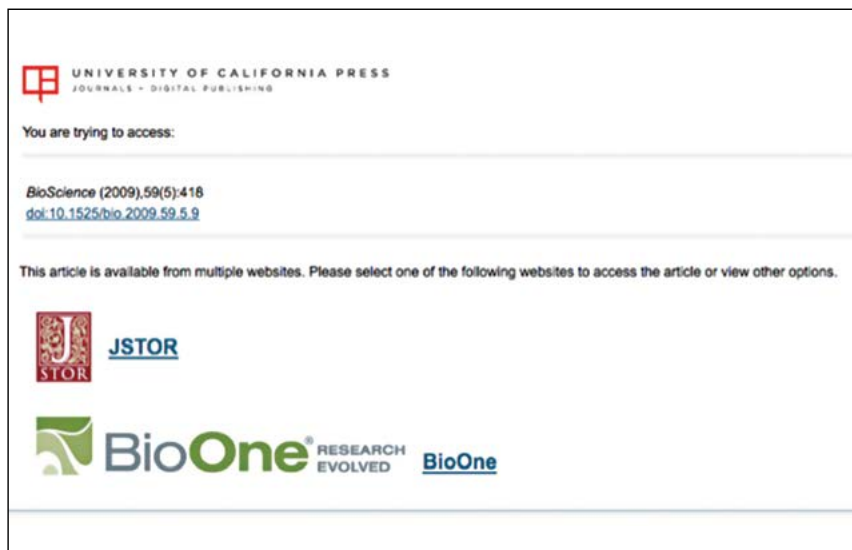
UNIVERSITY OF CALIFORNIA PRESS
JOURNALS + DIGITAL PUBLISHING

You are trying to access:

*BioScience* (2009),59(5):418
doi:10.1525/bio.2009.59.5.9

This article is available from multiple websites. Please select one of the following websites to access the article or view other options.

J STOR JSTOR

BioOne® RESEARCH EVOLVED BioOne